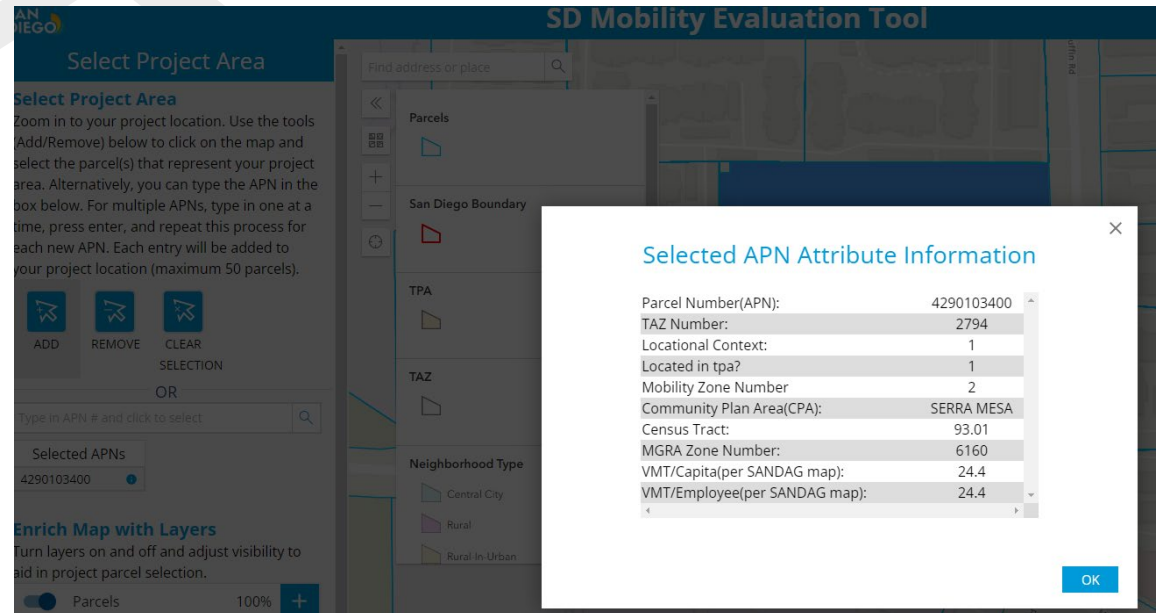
AN DIEGO

SD Mobility Evaluation Tool

Select Project Area

Select Project Area

Zoom in to your project location. Use the tools (Add/Remove) below to click on the map and select the parcel(s) that represent your project area. Alternatively, you can type the APN in the box below. For multiple APNs, type in one at a time, press enter, and repeat this process for each new APN. Each entry will be added to your project location (maximum 50 parcels).

ADD REMOVE CLEAR SELECTION

OR

Type in APN # and click to select

Selected APNs

4290103400

Enrich Map with Layers

Turn layers on and off and adjust visibility to aid in project parcel selection.

Parcels 100%

Find address or place

Parcels

San Diego Boundary

TPA

TAZ

Neighborhood Type

Central City

Rural

Rural-In-Urban

Selected APN Attribute Information

| | |
|---|---|
| Parcel Number(APN): | 4290103400 |
| TAZ Number: | 2794 |
| Locational Context: | 1 |
| Located in tpa? | 1 |
| Mobility Zone Number | 2 |
| Community Plan Area(CPA): | SERRA MESA |
| Census Tract: | 93.01 |
| MGRA Zone Number: | 6160 |
| VMT/Capita(per SANDAG map): | 24.4 |
| VMT/Employee(per SANDAG map): | 24.4 |

OK